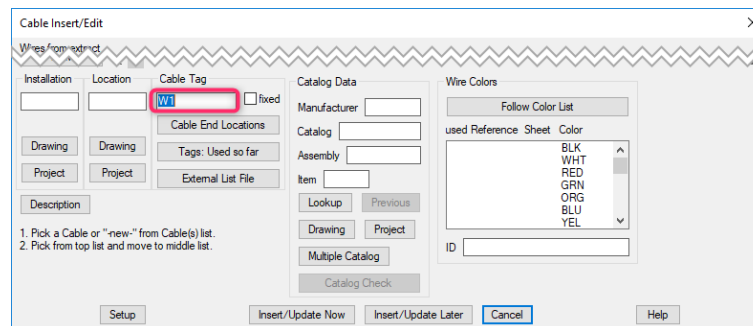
Cable Insert/Edit

Wires from extract

Installation

Location

Cable Tag

W1

fixed

Drawing

Drawing

Cable End Locations

Project

Project

Tags: Used so far

External List File

Description

1. Pick a Cable or "-new-" from Cable(s) list.
2. Pick from top list and move to middle list.

Catalog Data

Manufacturer

Catalog

Assembly

Item

Lookup

Previous

Drawing

Project

Multiple Catalog

Catalog Check

Wire Colors

Follow Color List

used Reference Sheet Color

BLK
WHT
RED
GRN
ORG
BLU
YEL

ID

Setup

Insert/Update Now

Insert/Update Later

Cancel

Help